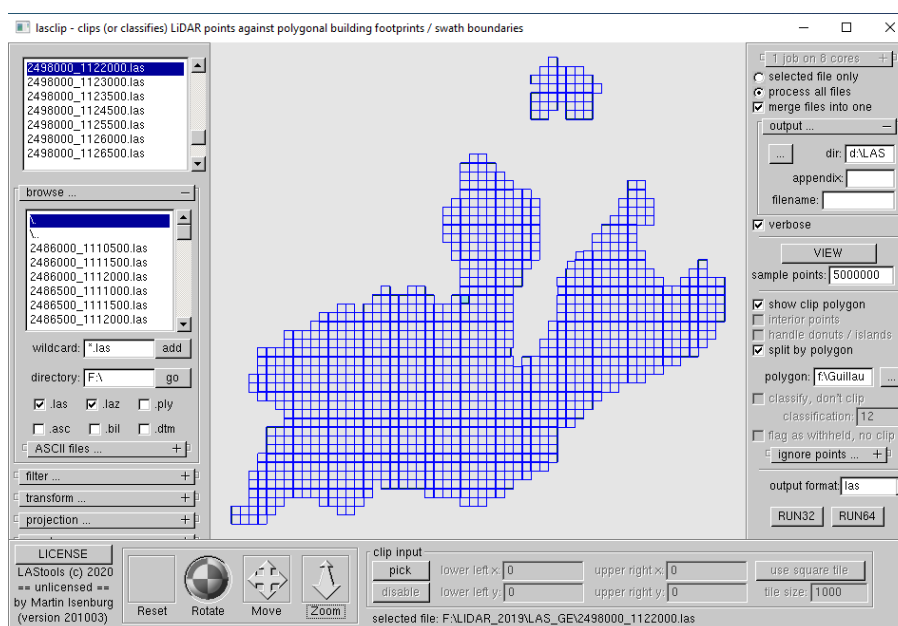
lasclip - clips (or classifies) LiDAR points against polygonal building footprints / swath boundaries

2498000_1122000.las
2498000_1123000.las
2498000_1123500.las
2498000_1124500.las
2498000_1125500.las
2498000_1126000.las
2498000_1126500.las

browse ...

\.
\..
2486000_1110500.las
2486000_1111500.las
2486000_1112000.las
2486500_1111000.las
2486500_1111500.las
2486500_1112000.las

wildcard: *.las add

directory: F:\ go

.las .laz .ply
.asc .bil .dtm

ASCII files ...

filter ...
transform ...
projection ...

1 job on 6 cores
selected file only
process all files
merge files into one

output ...
... dir: d:\LAS
appendix:
filename:

verbose

VIEW
sample points: 5000000

show clip polygon
interior points
handle donuts / islands
split by polygon

polygon: f:\Guillau ...

classify, don't clip
classification: 12
flag as withheld, no clip
ignore points ...

output format: las

RUN32 RUN64

LICENSE
LAStools (c) 2020
== unlicensed ==
by Martin Isenburg
(version 201003)

Reset Rotate Move Zoom

clip input
pick lower left x: 0 upper right x: 0 use square tile
disable lower left y: 0 upper right y: 0 tile size: 1000

selected file: F:\LIDAR_2019\LAS_GE\2498000_1122000.las